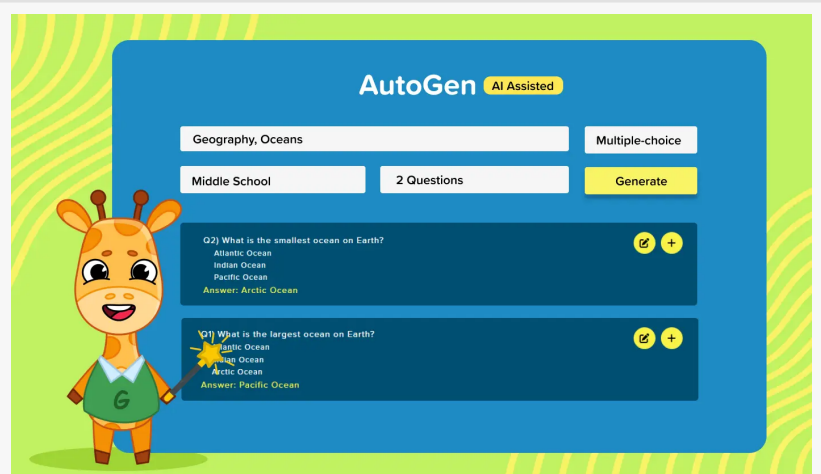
AutoGen AI Assisted

Geography, Oceans

Multiple-choice

Middle School

2 Questions

Generate

Q2) What is the smallest ocean on Earth?
Atlantic Ocean
Indian Ocean
Pacific Ocean
Answer: Arctic Ocean

Q1) What is the largest ocean on Earth?
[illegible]lantic Ocean
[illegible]ian Ocean
Arctic Ocean
Answer: Pacific Ocean

G